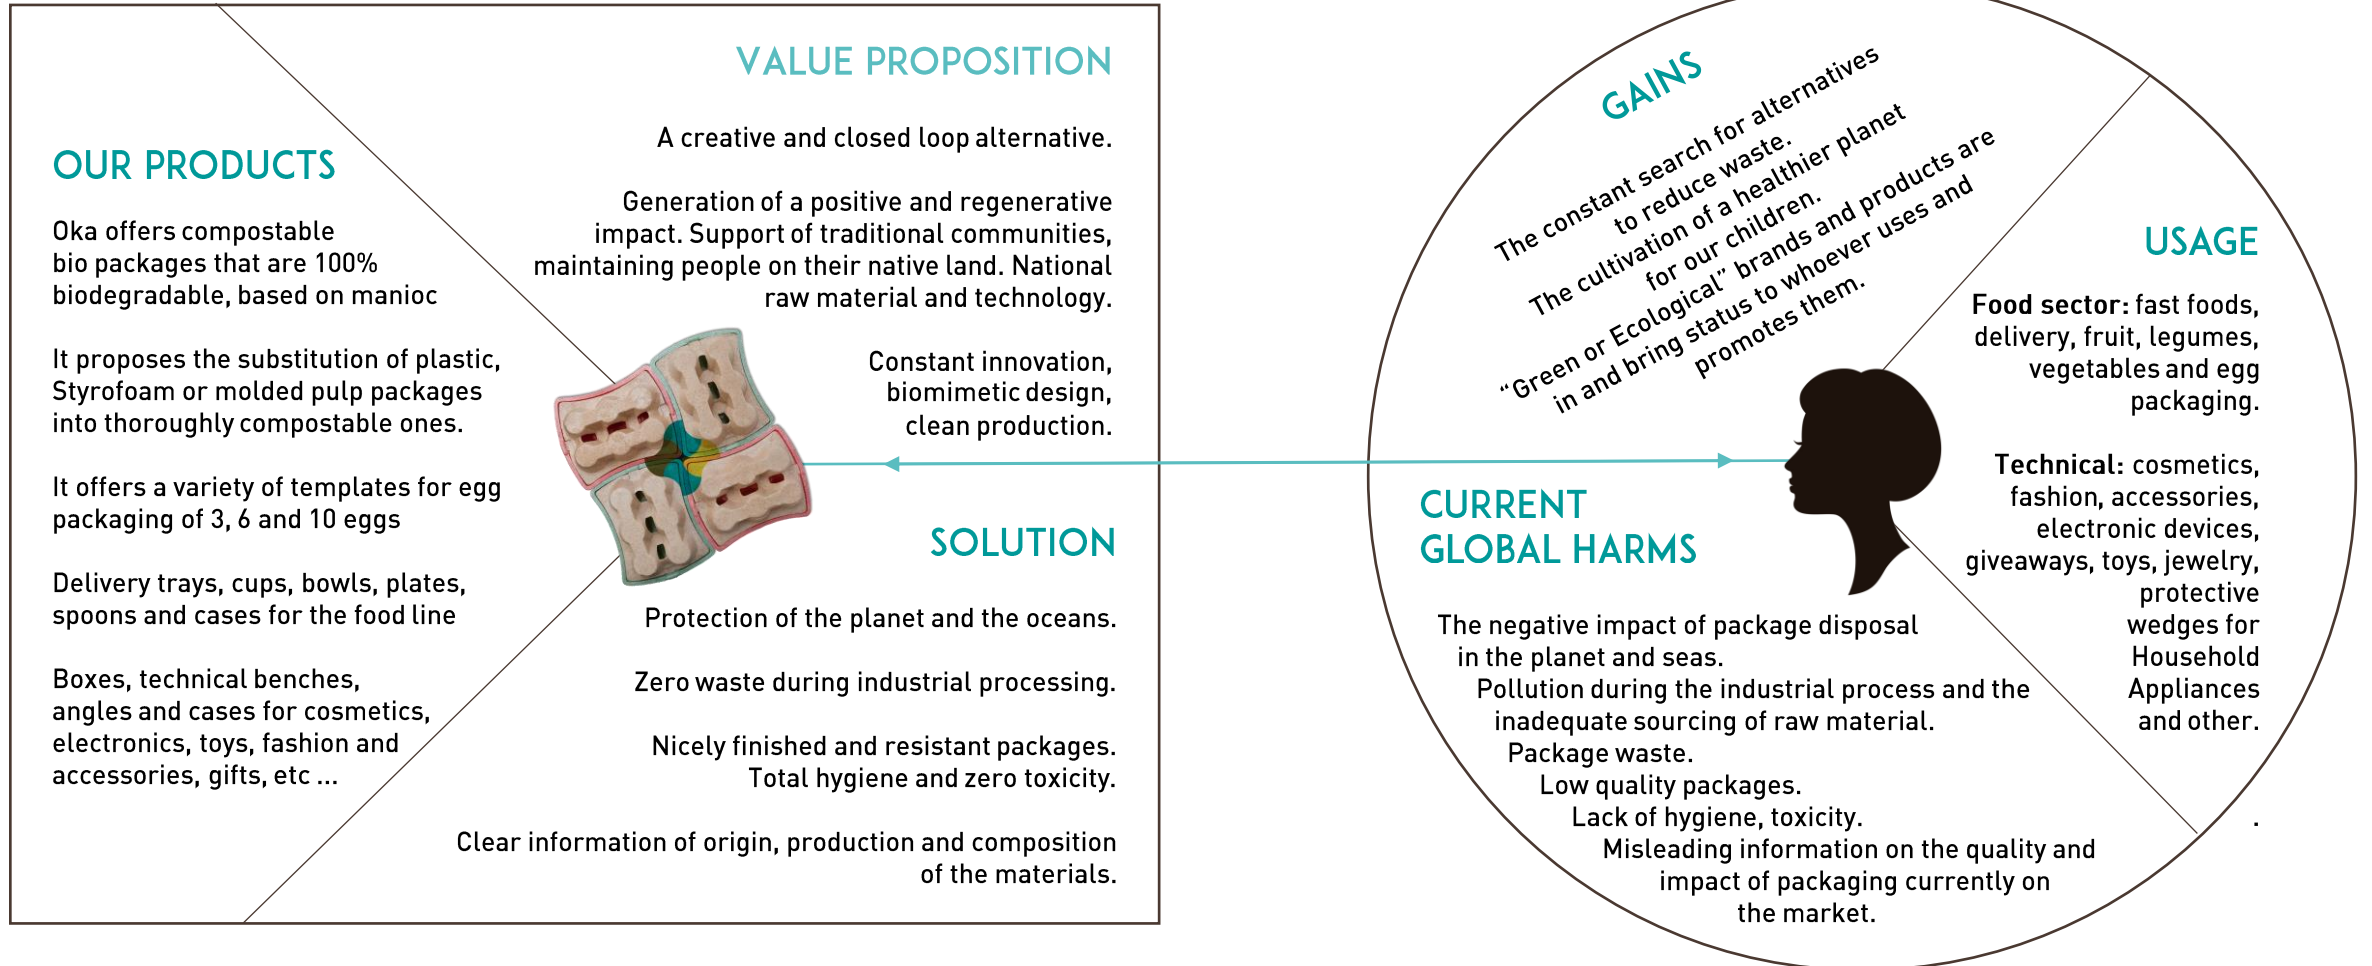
OUR PRODUCTS

Oka offers compostable bio packages that are 100% biodegradable, based on manioc

It proposes the substitution of plastic, Styrofoam or molded pulp packages into thoroughly compostable ones.

It offers a variety of templates for egg packaging of 3, 6 and 10 eggs

Delivery trays, cups, bowls, plates, spoons and cases for the food line

Boxes, technical benches, angles and cases for cosmetics, electronics, toys, fashion and accessories, gifts, etc ...

VALUE PROPOSITION

A creative and closed loop alternative.

Generation of a positive and regenerative impact. Support of traditional communities, maintaining people on their native land. National raw material and technology.

Constant innovation, biomimetic design, clean production.

SOLUTION

Protection of the planet and the oceans.

Zero waste during industrial processing.

Nicely finished and resistant packages. Total hygiene and zero toxicity.

Clear information of origin, production and composition of the materials.

GAINS

The constant search for alternatives to reduce waste.
The cultivation of a healthier planet for our children.
"Green or Ecological" brands and products are in and bring status to whoever uses and promotes them.

USAGE

Food sector: fast foods, delivery, fruit, legumes, vegetables and egg packaging.

Technical: cosmetics, fashion, accessories, electronic devices, giveaways, toys, jewelry, protective wedges for Household Appliances and other.

CURRENT GLOBAL HARMS

The negative impact of package disposal in the planet and seas.
Pollution during the industrial process and the inadequate sourcing of raw material.
Package waste.
Low quality packages.
Lack of hygiene, toxicity.
Misleading information on the quality and impact of packaging currently on the market.